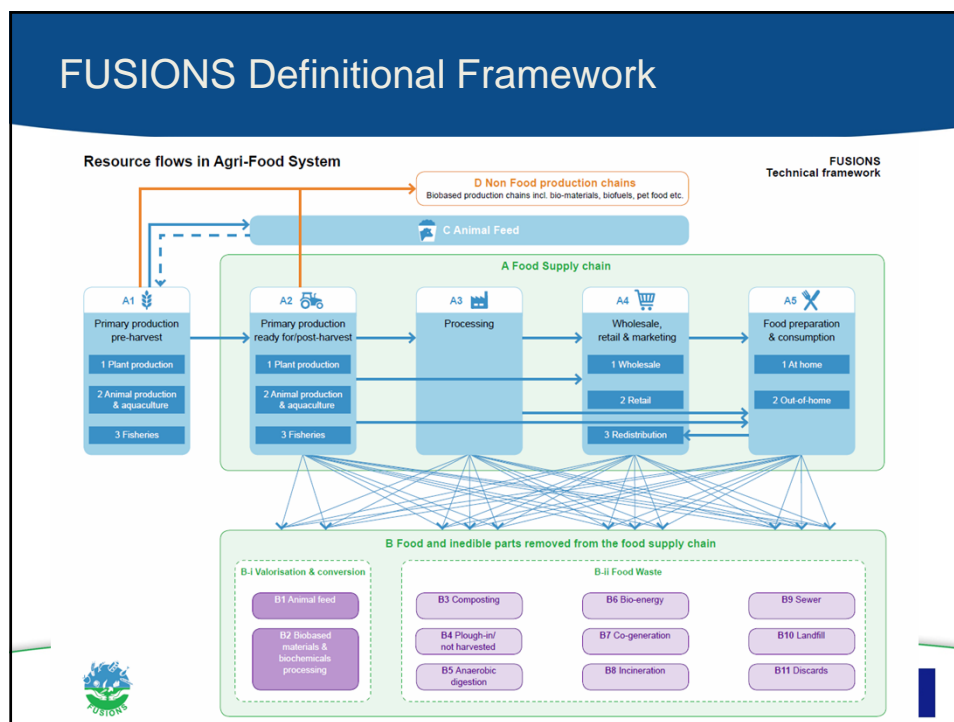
FUSIONS Definitional Framework

Resource flows in Agri-Food System

FUSIONS
Technical framework

D Non Food production chains
Biobased production chains incl. bio-materials, biofuels, pet food etc.

C Animal Feed

A Food Supply chain

A1
Primary production pre-harvest
1 Plant production
2 Animal production & aquaculture
3 Fisheries

A2
Primary production ready for/post-harvest
1 Plant production
2 Animal production & aquaculture
3 Fisheries

A3
Processing

A4
Wholesale, retail & marketing
1 Wholesale
2 Retail
3 Redistribution

A5
Food preparation & consumption
1 At home
2 Out-of-home

B Food and inedible parts removed from the food supply chain

B-i Valorisation & conversion
B1 Animal feed
B2 Biobased materials & biochemicals processing

B-ii Food Waste
B3 Composting
B4 Plough-in/ not harvested
B5 Anaerobic digestion
B6 Bio-energy
B7 Co-generation
B8 Incineration
B9 Sewer
B10 Landfill
B11 Discards

FUSIONS